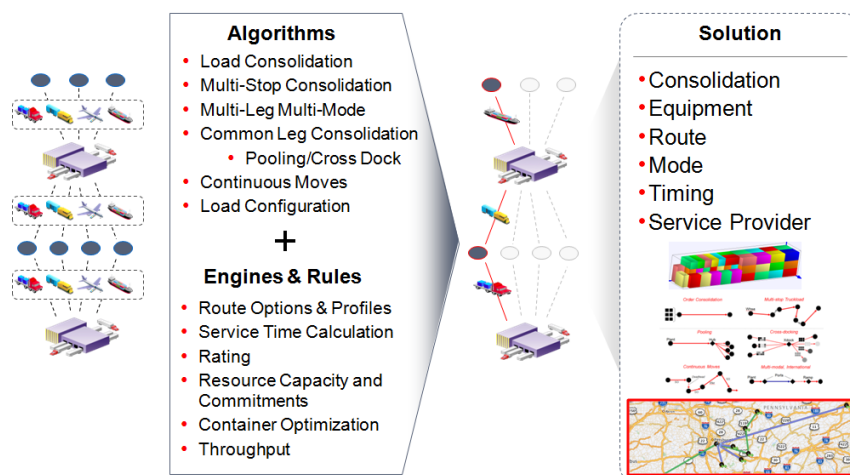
Algorithms
- Load Consolidation
- Multi-Stop Consolidation
- Multi-Leg Multi-Mode
- Common Leg Consolidation
  - Pooling/Cross Dock
- Continuous Moves
- Load Configuration

+

Engines & Rules
- Route Options & Profiles
- Service Time Calculation
- Rating
- Resource Capacity and Commitments
- Container Optimization
- Throughput

Solution
- Consolidation
- Equipment
- Route
- Mode
- Timing
- Service Provider

Order Consolidation
Multi-stop Truckload
Pooling
Cross-docking
Continuous Moves
Multi-modal, International
PENNSYLVANIA